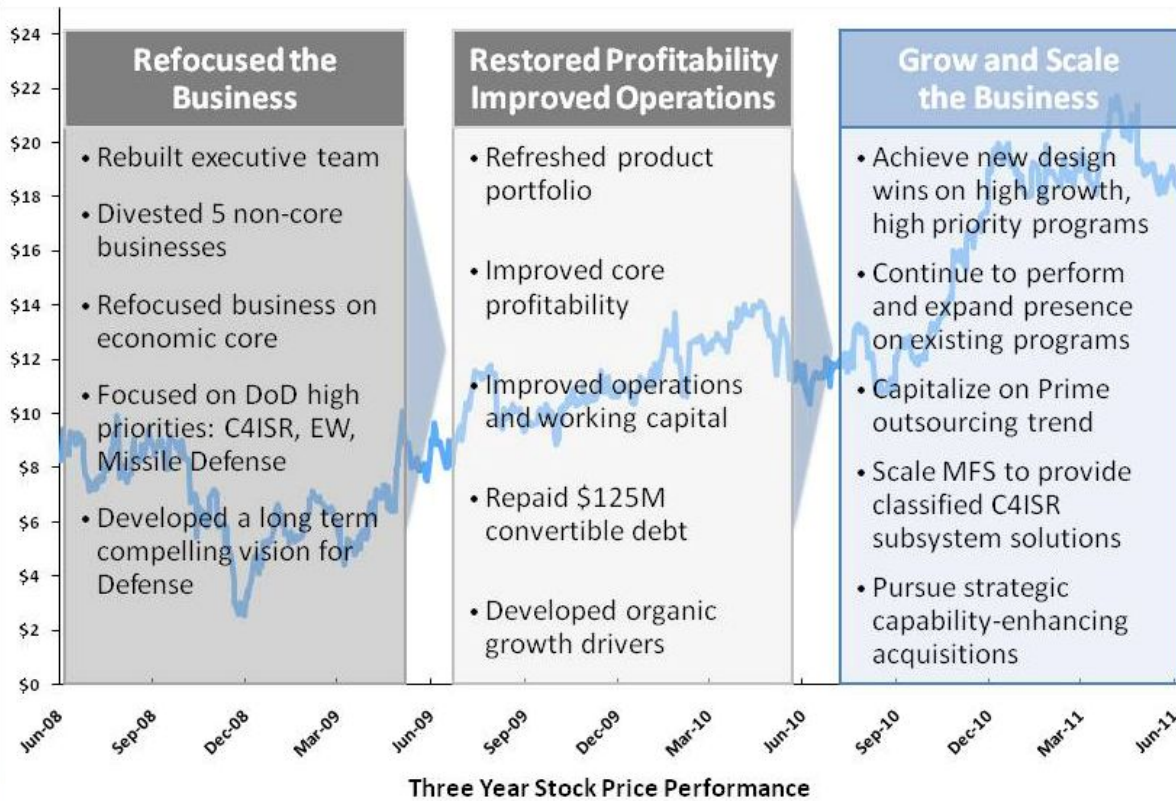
$24
$22
$20
$18
$16
$14
$12
$10
$8
$6
$4
$2
$0

Refocused the Business

• Rebuilt executive team
• Divested 5 non-core businesses
• Refocused business on economic core
• Focused on DoD high priorities: C4ISR, EW, Missile Defense
• Developed a long term compelling vision for Defense

Restored Profitability Improved Operations

• Refreshed product portfolio
• Improved core profitability
• Improved operations and working capital
• Repaid $125M convertible debt
• Developed organic growth drivers

Grow and Scale the Business

• Achieve new design wins on high growth, high priority programs
• Continue to perform and expand presence on existing programs
• Capitalize on Prime outsourcing trend
• Scale MFS to provide classified C4ISR subsystem solutions
• Pursue strategic capability-enhancing acquisitions

Jun-08
Sep-08
Dec-08
Mar-09
Jun-09
Sep-09
Dec-09
Mar-10
Jun-10
Sep-10
Dec-10
Mar-11
Jun-11

Three Year Stock Price Performance